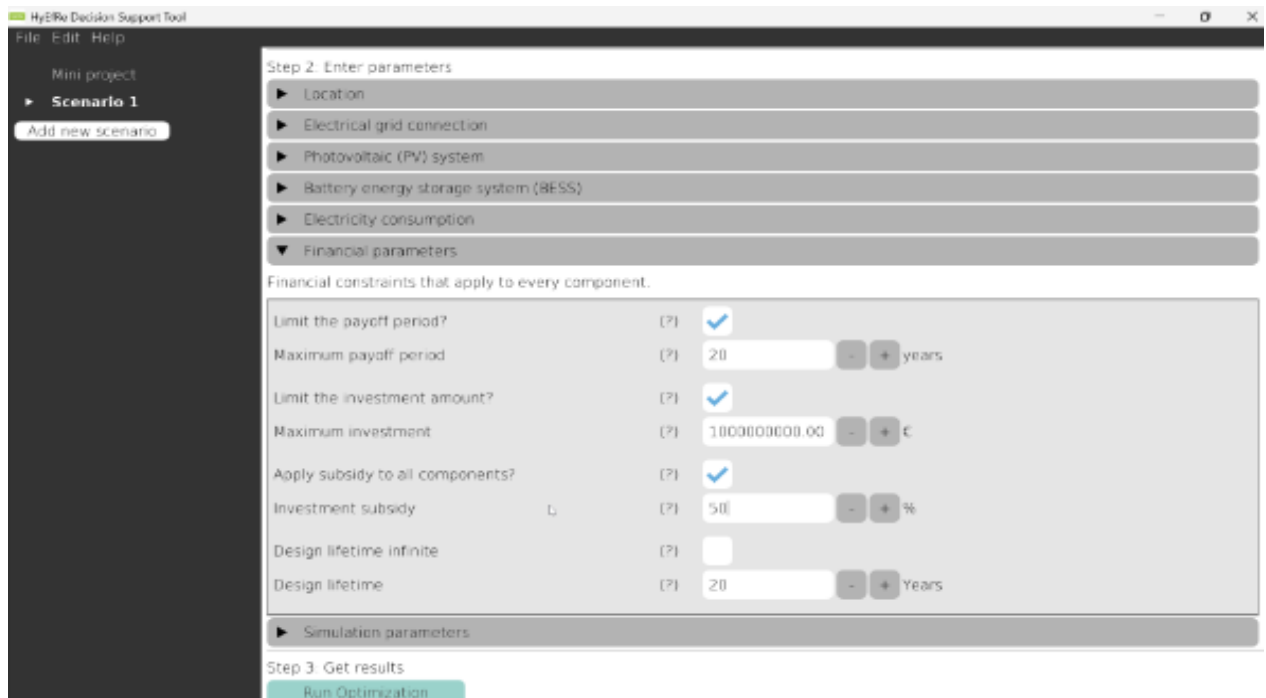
HyEfRe Decision Support Tool

File Edit Help

Mini project

Scenario 1

Add new scenario

Step 2. Enter parameters

Location

Electrical grid connection

Photovoltaic (PV) system

Battery energy storage system (BESS)

Electricity consumption

Financial parameters

Financial constraints that apply to every component.

| | | | |
|---|---|---|---|
| Limit the payoff period? | [?] | ✓ | |
| Maximum payoff period | [?] | 20 | - + years |
| Limit the investment amount? | [?] | ✓ | |
| Maximum investment | [?] | 1000000000.00 | - + € |
| Apply subsidy to all components? | [?] | ✓ | |
| Investment subsidy | [?] | 50 | - + % |
| Design lifetime infinite | [?] | | |
| Design lifetime | [?] | 20 | - + Years |

Simulation parameters

Step 3. Get results

Run Optimization